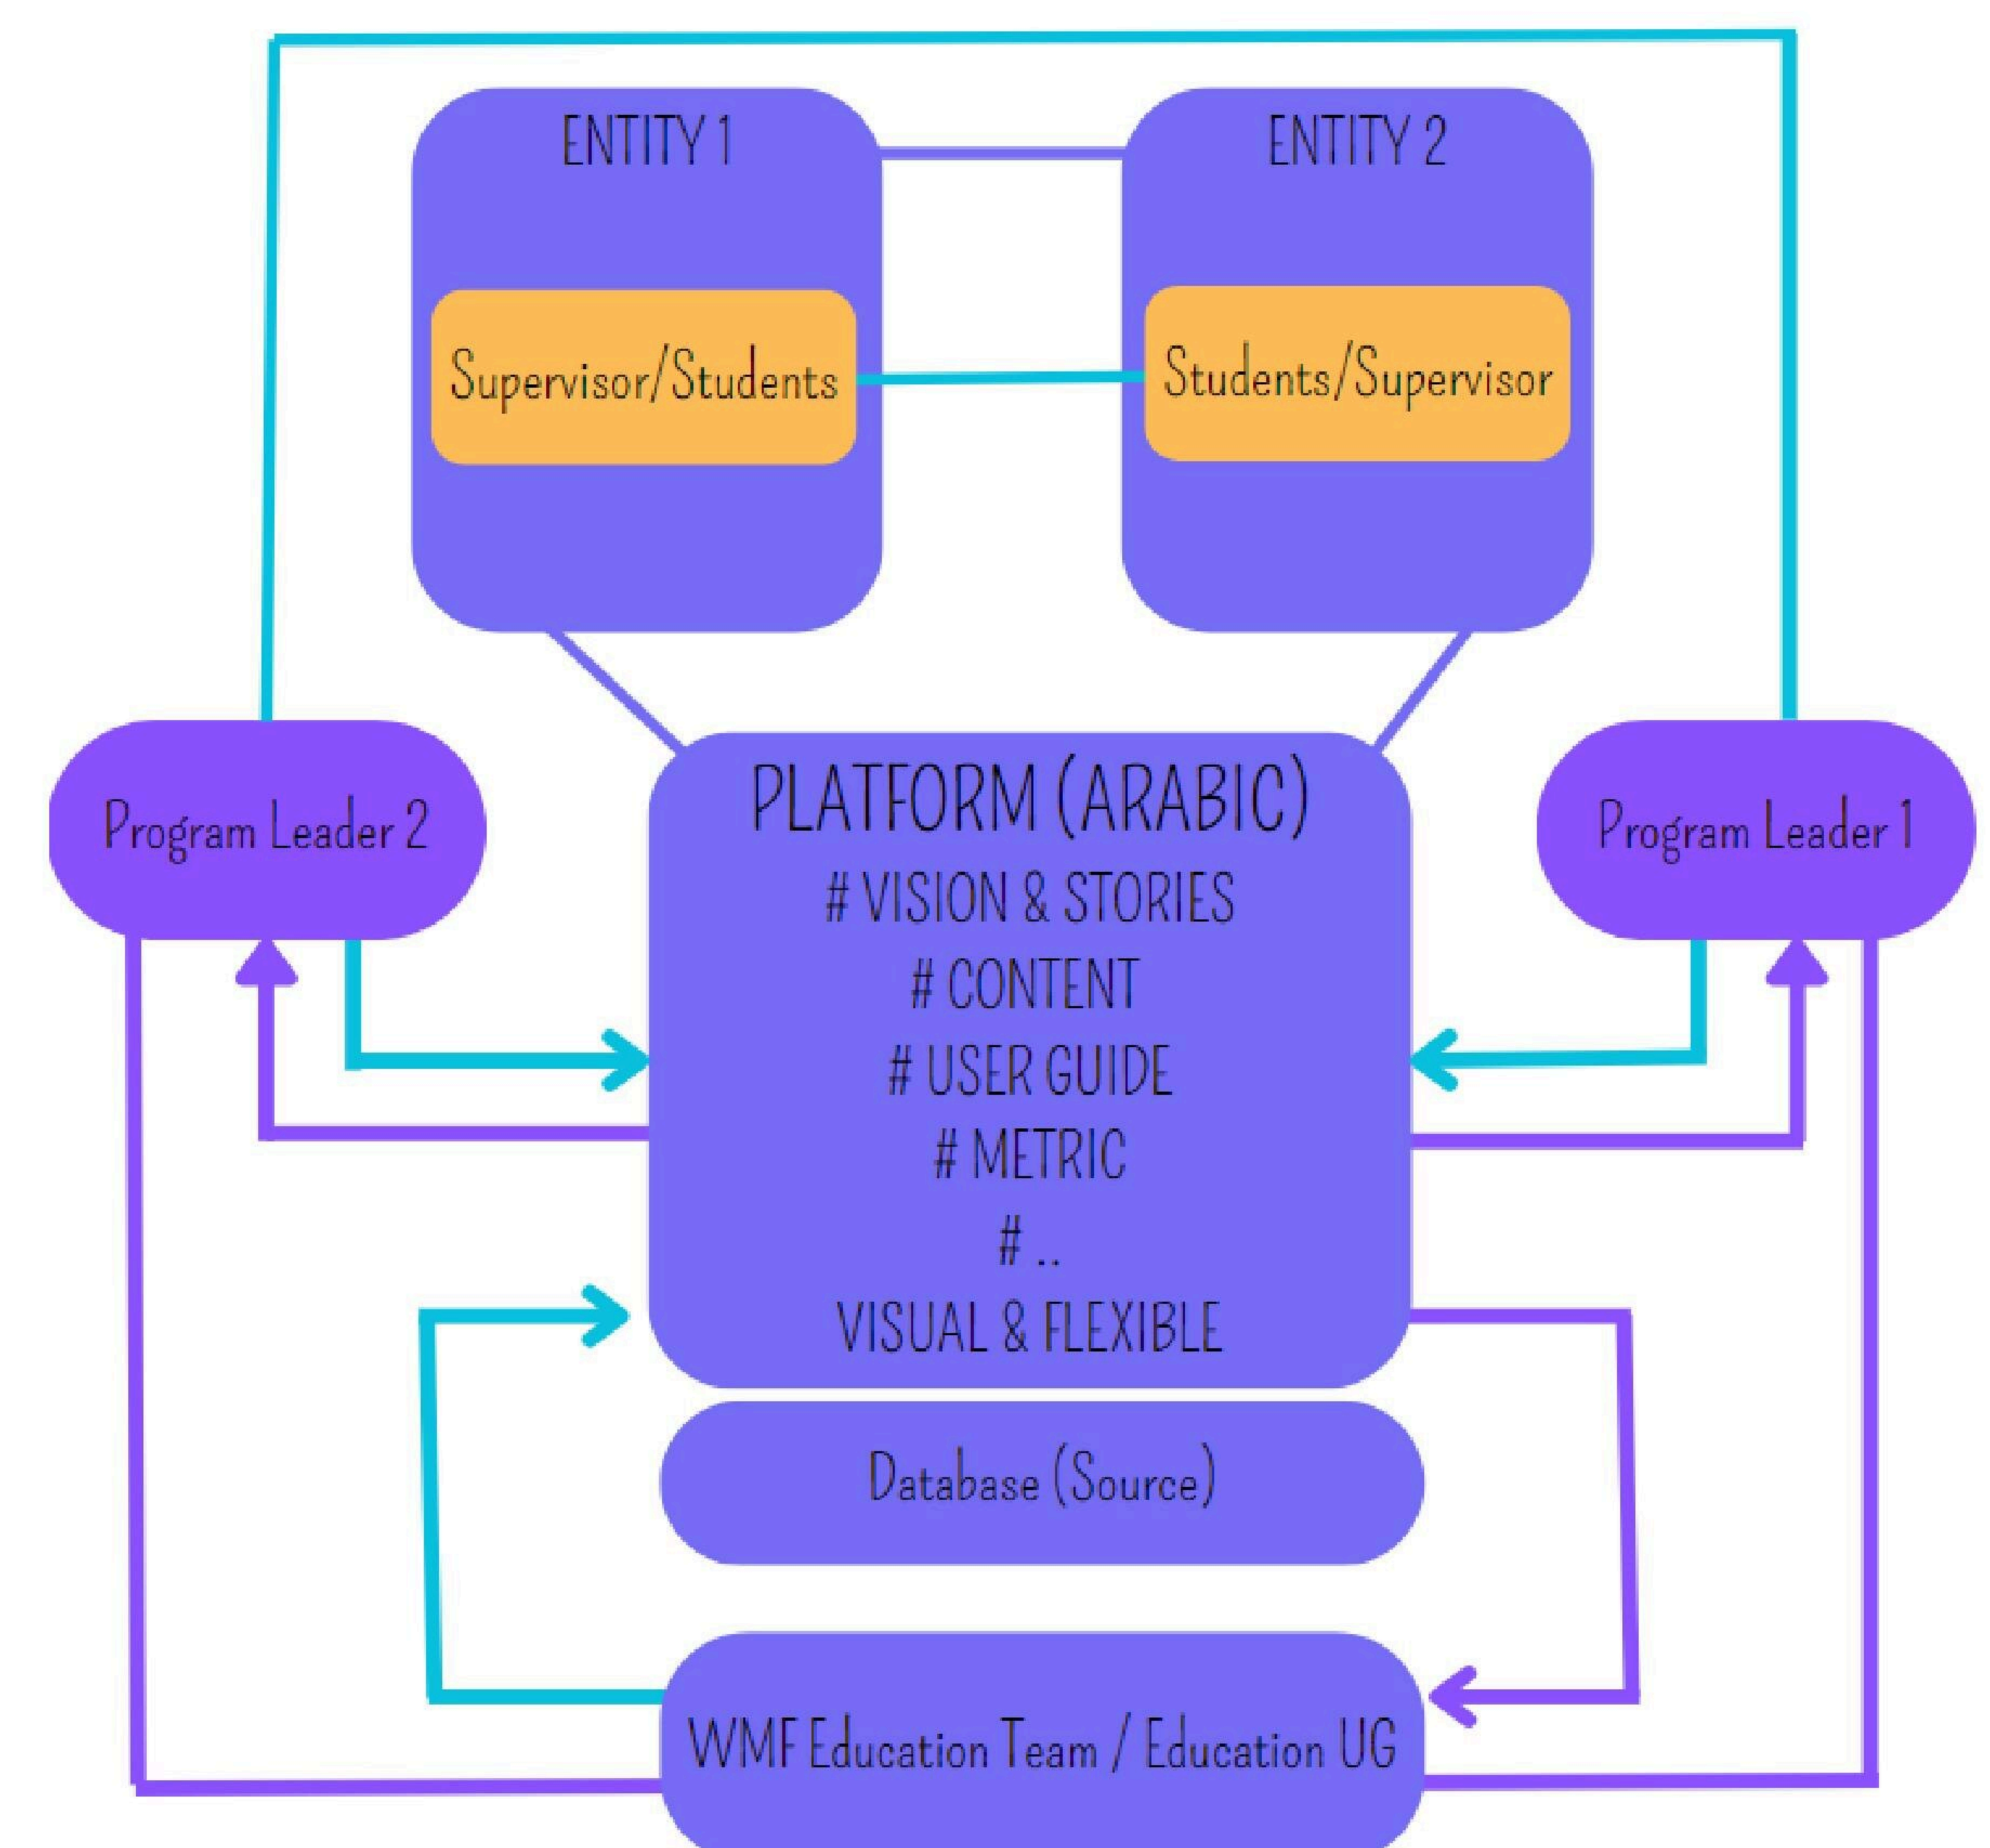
ENTITY 1

Supervisor/Students

ENTITY 2

Students/Supervisor

Program Leader 2

PLATFORM (ARABIC)
# VISION & STORIES
# CONTENT
# USER GUIDE
# METRIC
# ..
VISUAL & FLEXIBLE

Program Leader 1

Database (Source)

WMF Education Team / Education UG